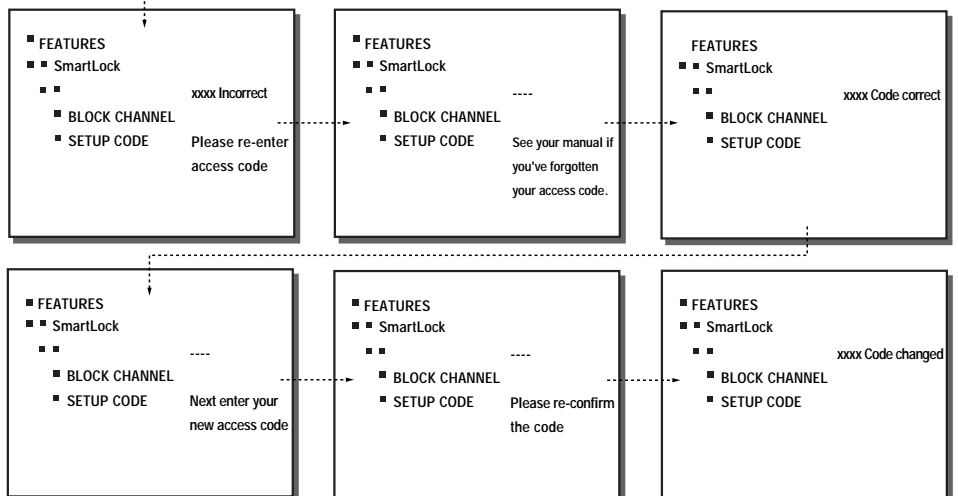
■ FEATURES
■ ■ SmartLock
■ ■
■ BLOCK CHANNEL
■ SETUP CODE

xxxx Incorrect
Please re-enter access code

■ FEATURES
■ ■ SmartLock
■ ■
■ BLOCK CHANNEL
■ SETUP CODE

----
See your manual if you've forgotten your access code.

FEATURES
■ ■ SmartLock
■ ■
■ BLOCK CHANNEL
■ SETUP CODE

xxxx Code correct

■ FEATURES
■ ■ SmartLock
■ ■
■ BLOCK CHANNEL
■ SETUP CODE

----
Next enter your new access code

■ FEATURES
■ ■ SmartLock
■ ■
■ BLOCK CHANNEL
■ SETUP CODE

----
Please re-confirm the code

■ FEATURES
■ ■ SmartLock
■ ■
■ BLOCK CHANNEL
■ SETUP CODE

xxxx Code changed